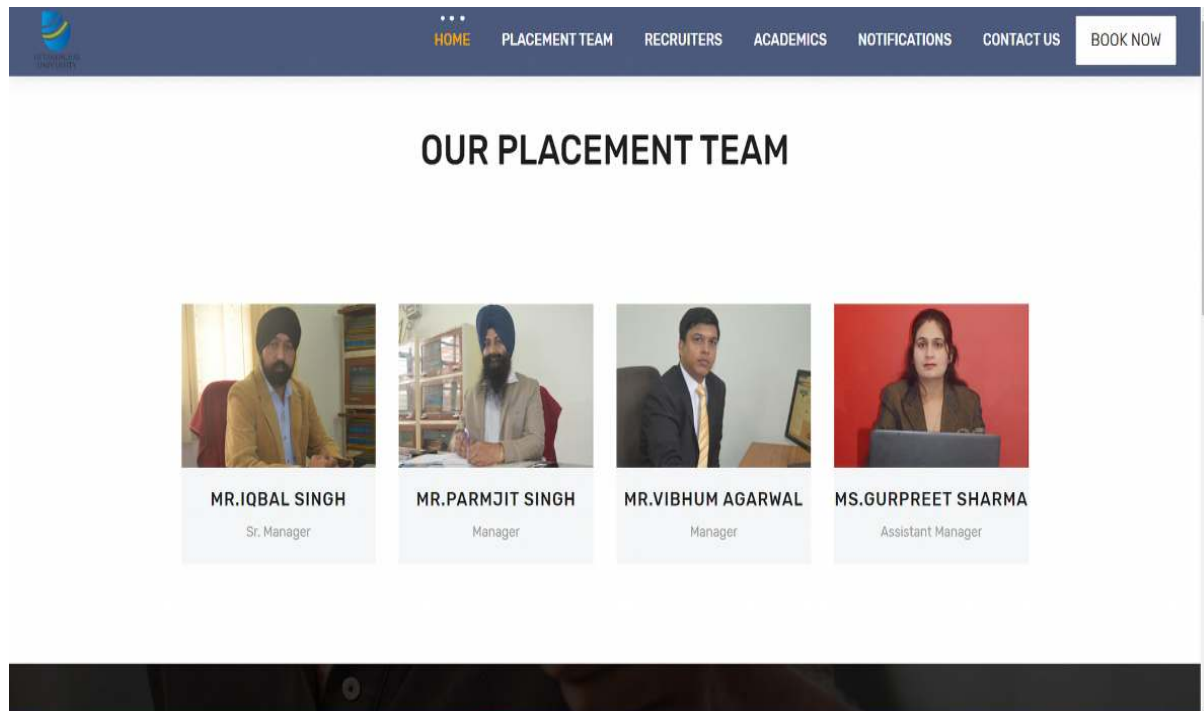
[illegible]

HOME PLACEMENT TEAM RECRUITERS ACADEMICS NOTIFICATIONS CONTACT US BOOK NOW

OUR PLACEMENT TEAM

MR.IQBAL SINGH
Sr. Manager

MR.PARMJIT SINGH
Manager

MR.VIBHUM AGARWAL
Manager

MS.GURPREET SHARMA
Assistant Manager